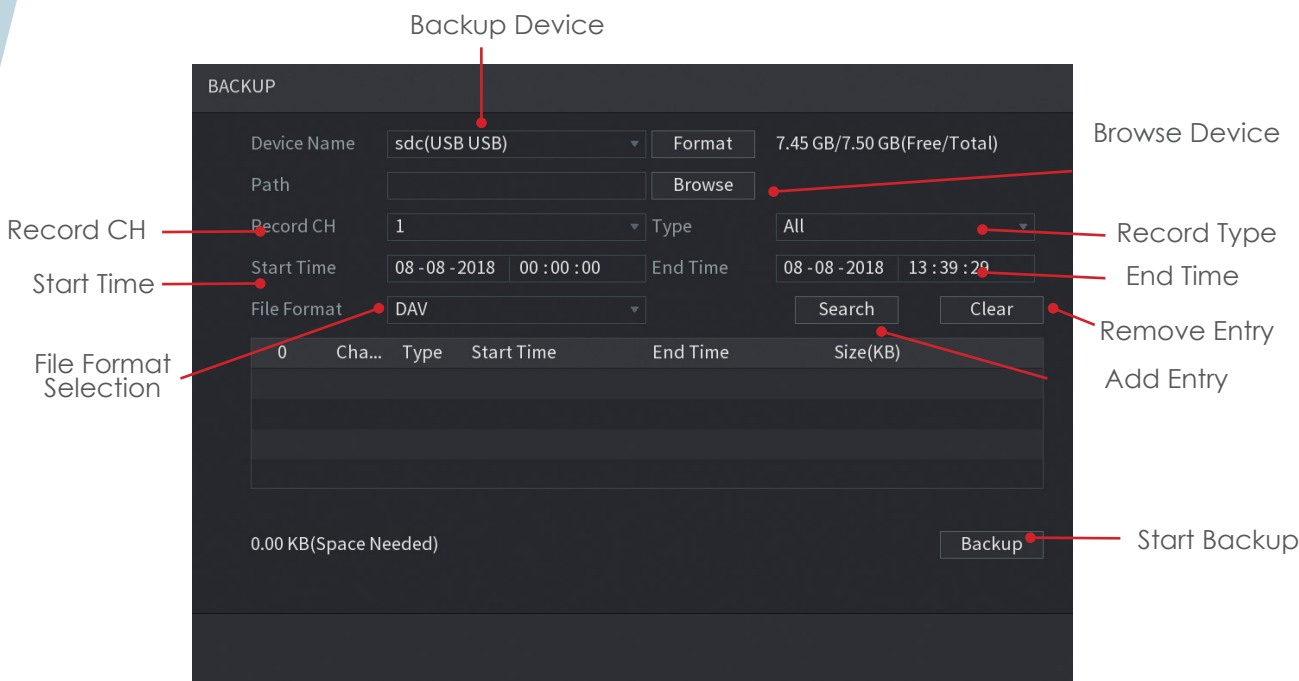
Backup Device

BACKUP

Device Name | sdc(USB USB) | Format | 7.45 GB/7.50 GB(Free/Total)

Browse Device

Path | Browse

Record CH

Record CH | 1 | Type | All

Record Type

Start Time

Start Time | 08 -08 -2018 | 00 : 00 : 00 | End Time | 08 -08 -2018 | 13 : 39 : 29

End Time

File Format | DAV | Search | Clear

Remove Entry

File Format Selection

| 0 | Cha... | Type | Start Time | End Time | Size(KB) |
|---|---|---|---|---|---|
| | | | | | |
| | | | | | |
| | | | | | |
| | | | | | |

Add Entry

0.00 KB(Space Needed)

Backup

Start Backup